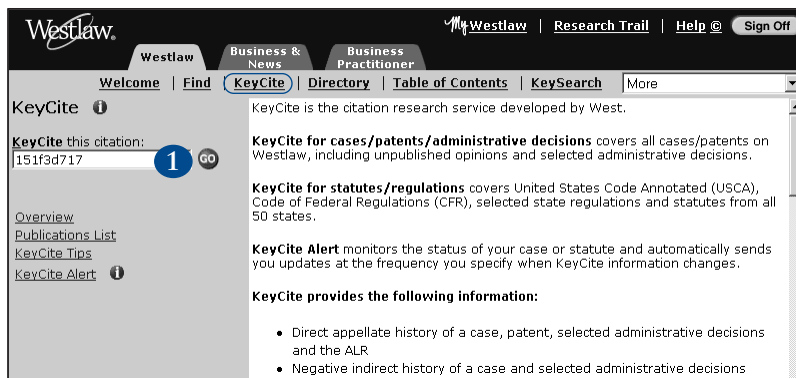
Westlaw.

My Westlaw | Research Trail | Help | Sign Off

Westlaw | Business & News | Business Practitioner

Welcome | Find | KeyCite | Directory | Table of Contents | KeySearch | More

KeyCite

KeyCite this citation:
151f3d717
1 GO

Overview
Publications List
KeyCite Tips
KeyCite Alert

KeyCite is the citation research service developed by West.

**KeyCite for cases/patents/administrative decisions** covers all cases/patents on Westlaw, including unpublished opinions and selected administrative decisions.

**KeyCite for statutes/regulations** covers United States Code Annotated (USCA), Code of Federal Regulations (CFR), selected state regulations and statutes from all 50 states.

**KeyCite Alert** monitors the status of your case or statute and automatically sends you updates at the frequency you specify when KeyCite information changes.

**KeyCite provides the following information:**

- Direct appellate history of a case, patent, selected administrative decisions and the ALR
- Negative indirect history of a case and selected administrative decisions